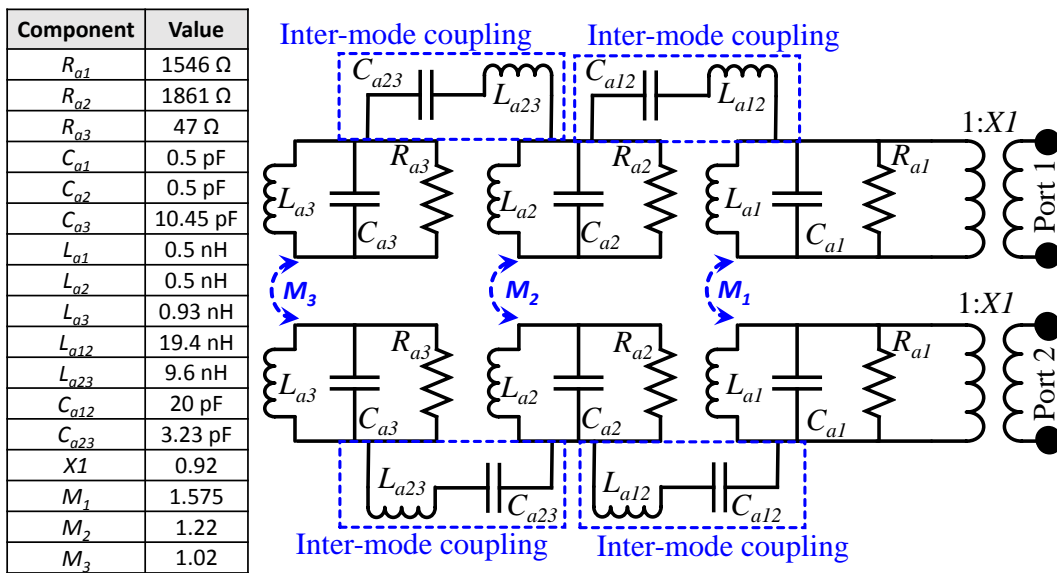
| Component | Value |
|---|---|
| $R_{a1}$ | 1546 Ω |
| $R_{a2}$ | 1861 Ω |
| $R_{a3}$ | 47 Ω |
| $C_{a1}$ | 0.5 pF |
| $C_{a2}$ | 0.5 pF |
| $C_{a3}$ | 10.45 pF |
| $L_{a1}$ | 0.5 nH |
| $L_{a2}$ | 0.5 nH |
| $L_{a3}$ | 0.93 nH |
| $L_{a12}$ | 19.4 nH |
| $L_{a23}$ | 9.6 nH |
| $C_{a12}$ | 20 pF |
| $C_{a23}$ | 3.23 pF |
| $X1$ | 0.92 |
| $M_1$ | 1.575 |
| $M_2$ | 1.22 |
| $M_3$ | 1.02 |

Inter-mode coupling
Inter-mode coupling
$C_{a23}$ $L_{a23}$
$C_{a12}$ $L_{a12}$
1:$X1$
$L_{a3}$ $C_{a3}$ $R_{a3}$
$L_{a2}$ $C_{a2}$ $R_{a2}$
$L_{a1}$ $C_{a1}$ $R_{a1}$
Port 1
$M_3$
$M_2$
$M_1$
1:$X1$
$L_{a3}$ $C_{a3}$ $R_{a3}$
$L_{a2}$ $C_{a2}$ $R_{a2}$
$L_{a1}$ $C_{a1}$ $R_{a1}$
Port 2
$L_{a23}$ $C_{a23}$
$L_{a12}$ $C_{a12}$
Inter-mode coupling
Inter-mode coupling